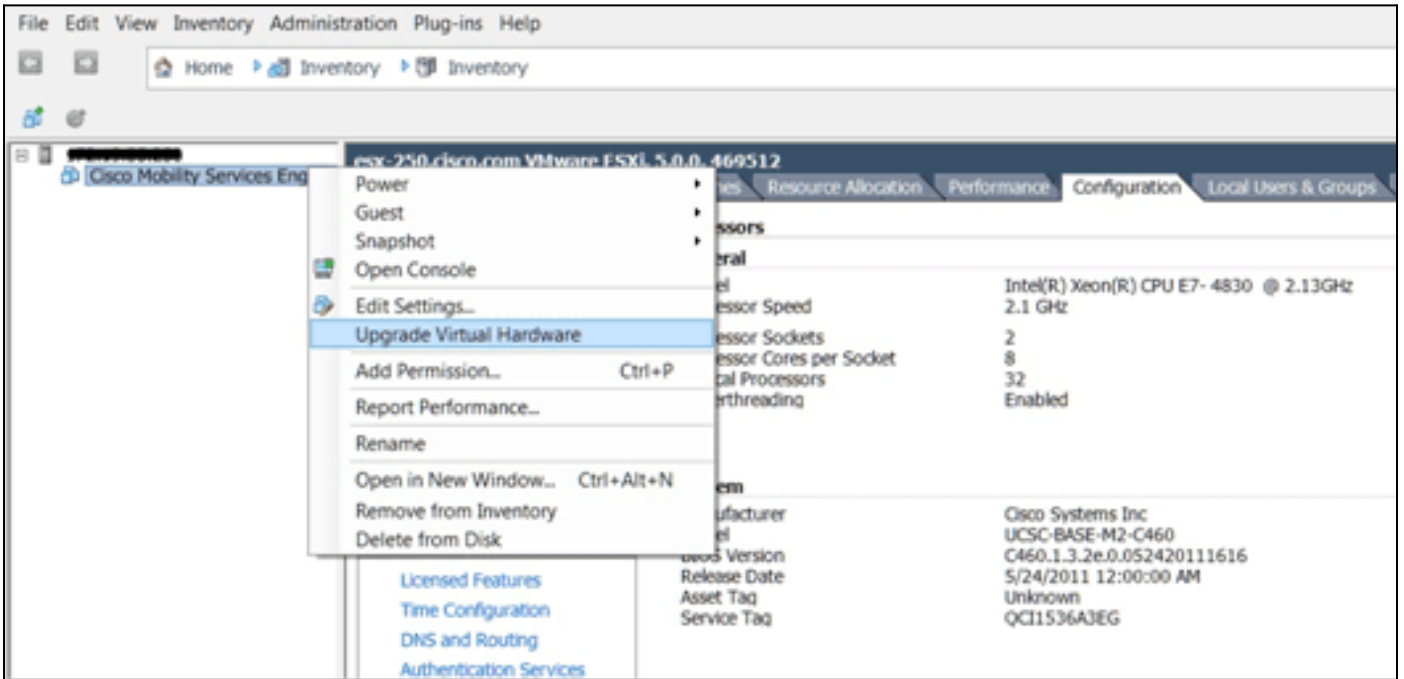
File Edit View Inventory Administration Plug-ins Help

Home Inventory Inventory

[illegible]

Cisco Mobility Services Eng

esx-250.cisco.com VMware ESXi, 5.0.0, 469512

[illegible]es Resource Allocation Performance Configuration Local Users & Groups

Power
Guest
Snapshot
Open Console
Edit Settings...
Upgrade Virtual Hardware
Add Permission... Ctrl+P
Report Performance...
Rename
Open in New Window... Ctrl+Alt+N
Remove from Inventory
Delete from Disk

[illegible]ssors
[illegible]eral
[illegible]l Intel(R) Xeon(R) CPU E7- 4830 @ 2.13GHz
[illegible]essor Speed 2.1 GHz
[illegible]essor Sockets 2
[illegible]essor Cores per Socket 8
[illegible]cal Processors 32
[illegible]rthreading Enabled

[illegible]em
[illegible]ufacturer Cisco Systems Inc
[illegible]l UCSC-BASE-M2-C460
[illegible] Version C460.1.3.2e.0.052420111616
Release Date 5/24/2011 12:00:00 AM
Asset Tag Unknown
Service Tag QCI1536A3EG

Licensed Features
Time Configuration
DNS and Routing
Authentication Services